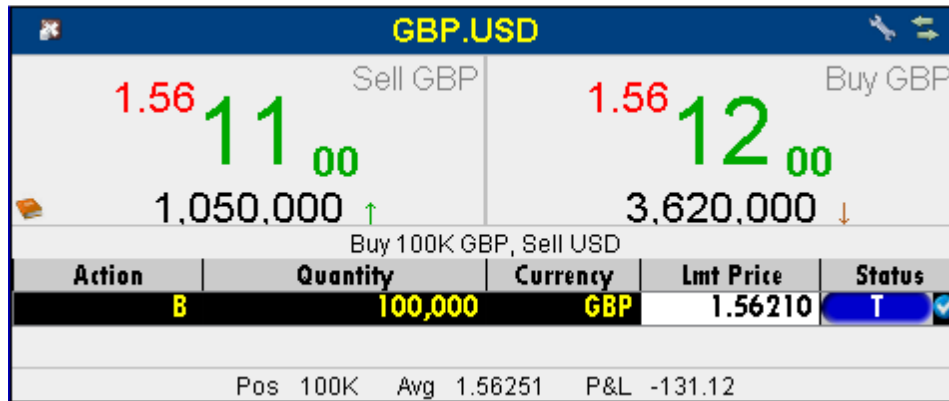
GBP.USD

Sell GBP
1.56 11 00
1,050,000 ↑

Buy GBP
1.56 12 00
3,620,000 ↓

Buy 100K GBP, Sell USD

| Action | Quantity | Currency | Lmt Price | Status |
|---|---|---|---|---|
| B | 100,000 | GBP | 1.56210 | T |

Pos 100K Avg 1.56251 P&L -131.12